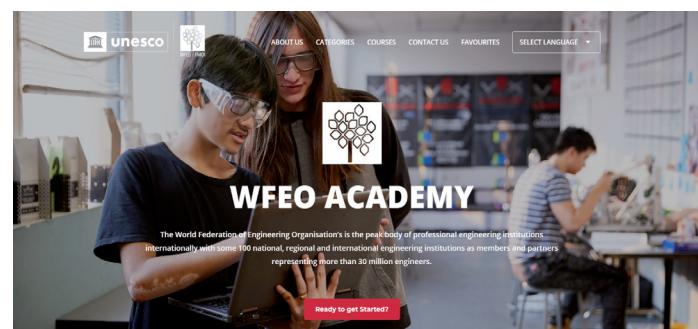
unesco

ABOUT US CATEGORIES COURSES CONTACT US FAVOURITES SELECT LANGUAGE

WFEO ACADEMY

The World Federation of Engineering Organisation's is the peak body of professional engineering institutions internationally with some 100 national, regional and international engineering institutions as members and partners representing more than 30 million engineers.

Ready to get Started?